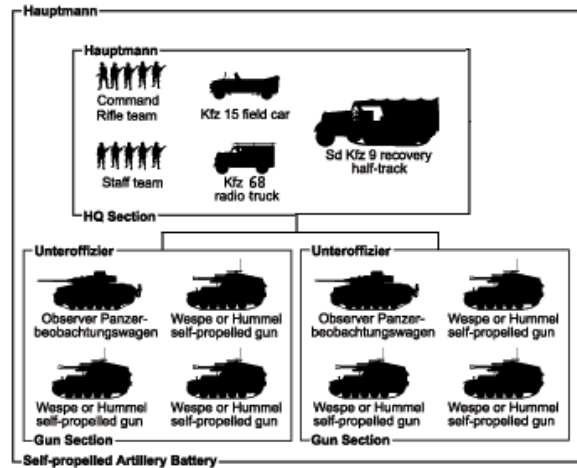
Hauptmann

Hauptmann

Command Rifle team

Kfz 15 field car

Sd Kfz 9 recovery half-track

Staff team

Kfz 68 radio truck

HQ Section

Unteroffizier

Observer Panzerbeobachtungswagen

Wespe or Hummel self-propelled gun

Wespe or Hummel self-propelled gun

Wespe or Hummel self-propelled gun

Gun Section

Unteroffizier

Observer Panzerbeobachtungswagen

Wespe or Hummel self-propelled gun

Wespe or Hummel self-propelled gun

Wespe or Hummel self-propelled gun

Gun Section

Self-propelled Artillery Battery